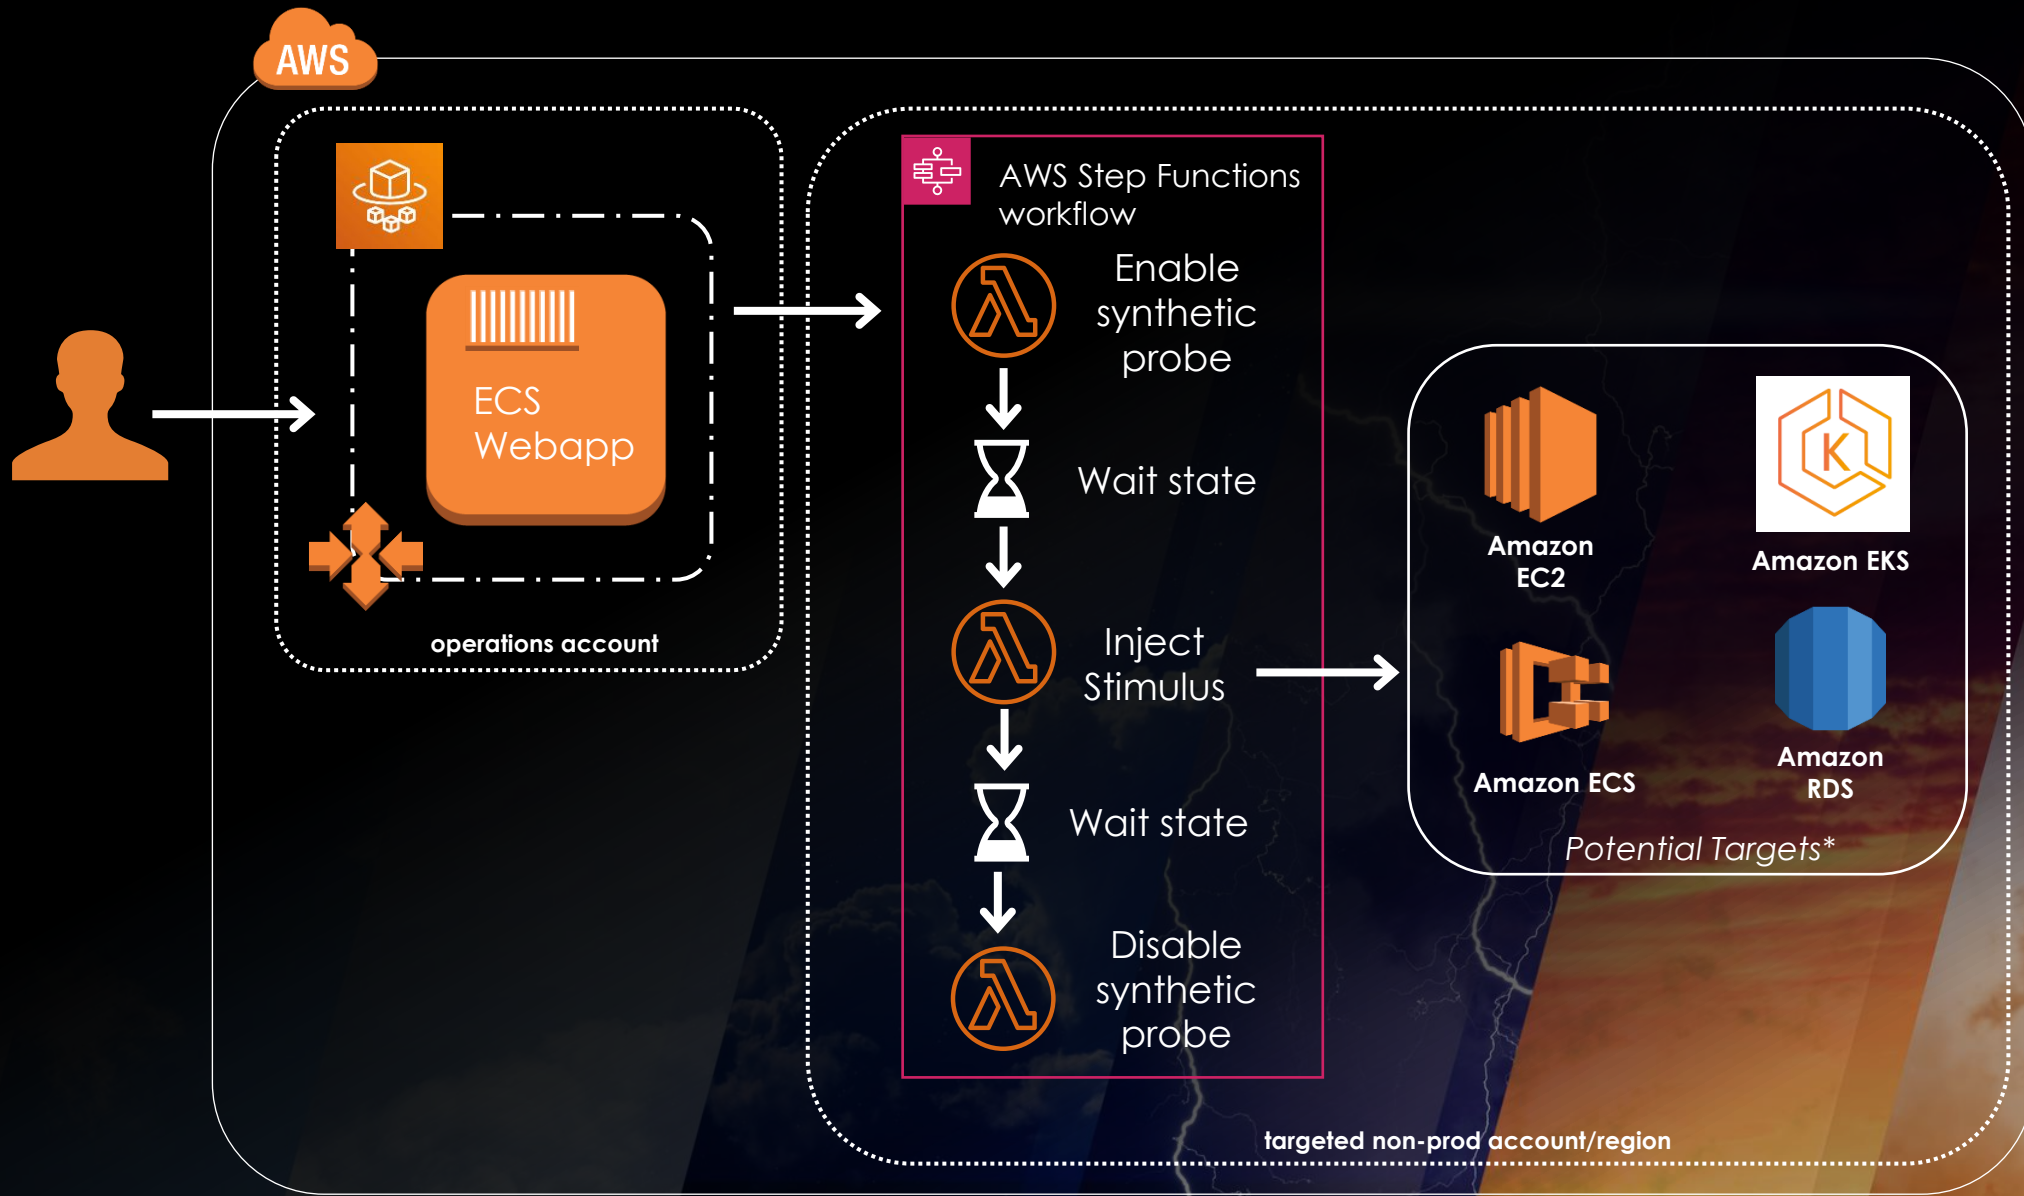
AWS

ECS Webapp

operations account

AWS Step Functions workflow

Enable synthetic probe

Wait state

Inject Stimulus

Wait state

Disable synthetic probe

Amazon EC2

K

Amazon EKS

Amazon ECS

Amazon RDS

Potential Targets*

targeted non-prod account/region